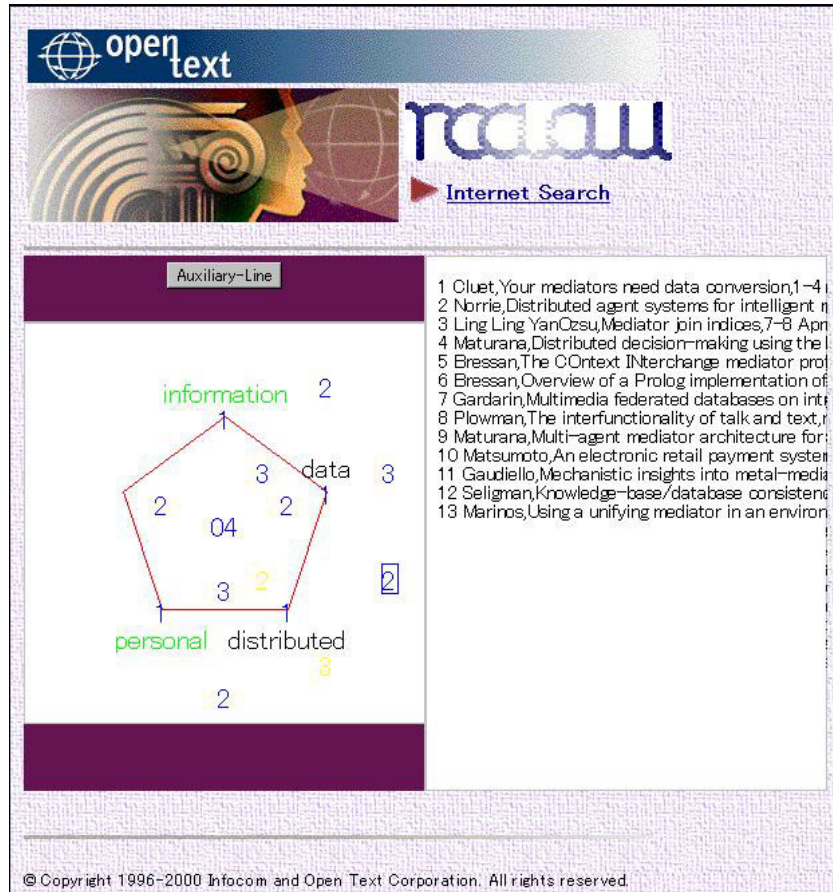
open text

Internet Search

Auxiliary-Line

information 2

data 3

3 2

2

04

3 2

2

personal distributed

3

2

1 Cluet,Your mediators need data conversion,1-4 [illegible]
2 Norrie,Distributed agent systems for intelligent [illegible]
3 Ling Ling YanOzsu,Mediator join indices,7-8 Apr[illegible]
4 Maturana,Distributed decision-making using the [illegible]
5 Bressan,The COntext INterchange mediator pro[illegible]
6 Bressan,Overview of a Prolog implementation of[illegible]
7 Gardarin,Multimedia federated databases on int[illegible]
8 Plowman,The interfunctionality of talk and text,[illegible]
9 Maturana,Multi-agent mediator architecture for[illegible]
10 Matsumoto,An electronic retail payment syster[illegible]
11 Gaudiello,Mechanistic insights into metal-media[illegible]
12 Seligman,Knowledge-base/database consistenc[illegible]
13 Marinos,Using a unifying mediator in an environ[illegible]

© Copyright 1996-2000 Infocom and Open Text Corporation. All rights reserved.